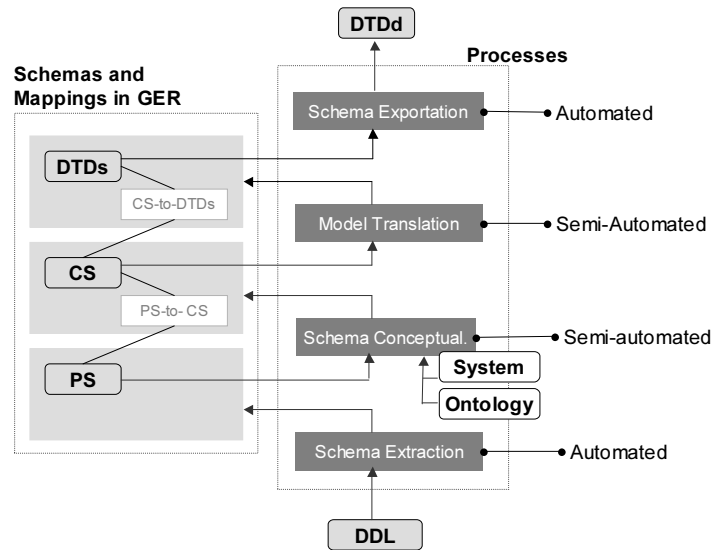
DTDd

Processes

Schemas and Mappings in GER

Schema Exportation

Automated

DTDs

CS-to-DTDs

Model Translation

Semi-Automated

CS

PS-to- CS

Schema Conceptual.

Semi-automated

System

PS

Ontology

Schema Extraction

Automated

DDL